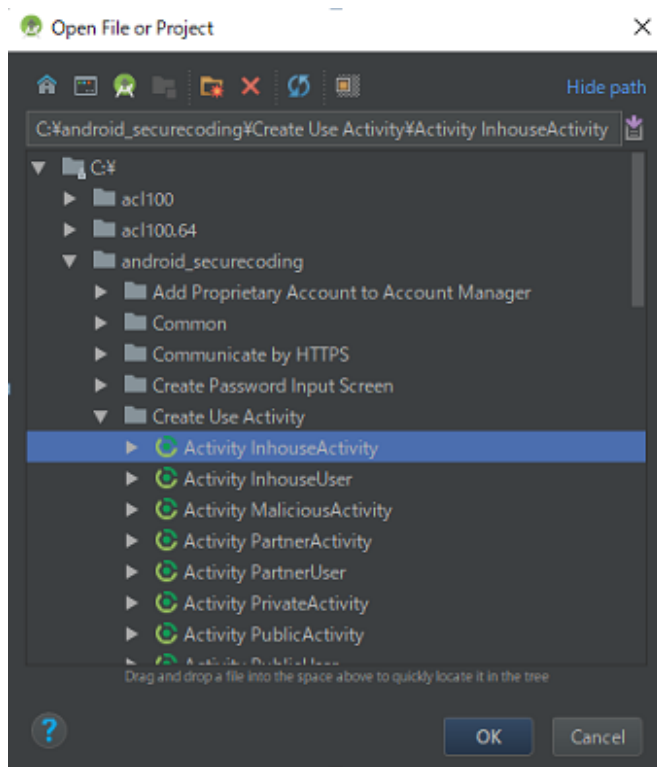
Open File or Project

Hide path

C:¥android_securecoding¥Create Use Activity¥Activity InhouseActivity

C:¥
acl100
acl100.64
android_securecoding
Add Proprietary Account to Account Manager
Common
Communicate by HTTPS
Create Password Input Screen
Create Use Activity
Activity InhouseActivity
Activity InhouseUser
Activity MaliciousActivity
Activity PartnerActivity
Activity PartnerUser
Activity PrivateActivity
Activity PublicActivity
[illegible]

Drag and drop a file into the space above to quickly locate it in the tree

?

OK

Cancel